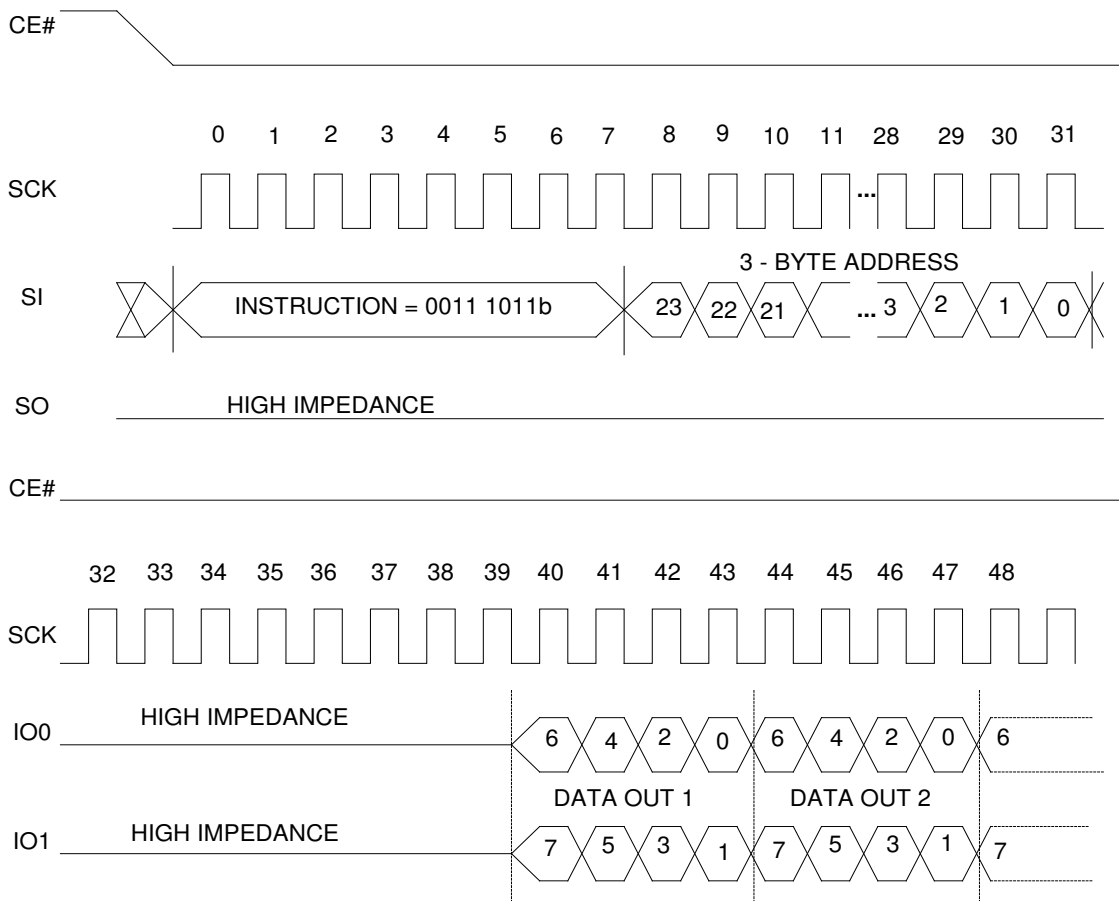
CE#

0 1 2 3 4 5 6 7 8 9 10 11 28 29 30 31

SCK

...

3 - BYTE ADDRESS

SI

INSTRUCTION = 0011 1011b

23 22 21 ... 3 2 1 0

SO

HIGH IMPEDANCE

CE#

32 33 34 35 36 37 38 39 40 41 42 43 44 45 46 47 48

SCK

IO0

HIGH IMPEDANCE

6 4 2 0 6 4 2 0 6

DATA OUT 1

DATA OUT 2

IO1

HIGH IMPEDANCE

7 5 3 1 7 5 3 1 7